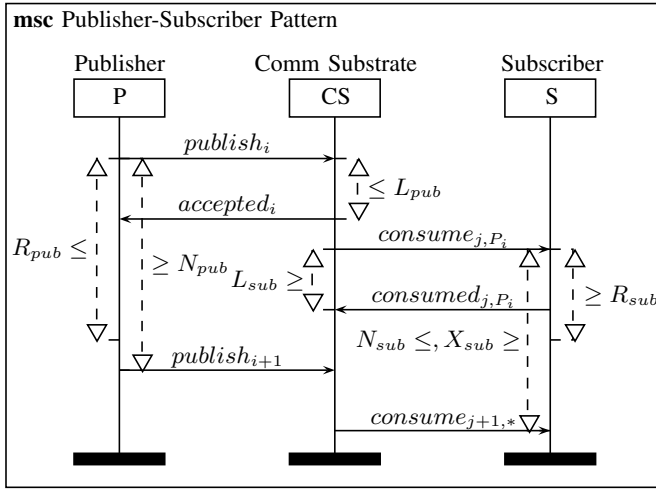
**msc** Publisher-Subscriber Pattern

Publisher

P

Comm Substrate

CS

Subscriber

S

$publish_i$

$\leq L_{pub}$

$accepted_i$

$R_{pub} \leq$

$\geq N_{pub}$

$consume_{j,P_i}$

$L_{sub} \geq$

$\geq R_{sub}$

$consumed_{j,P_i}$

$N_{sub} \leq, X_{sub} \geq$

$publish_{i+1}$

$consume_{j+1,*}$